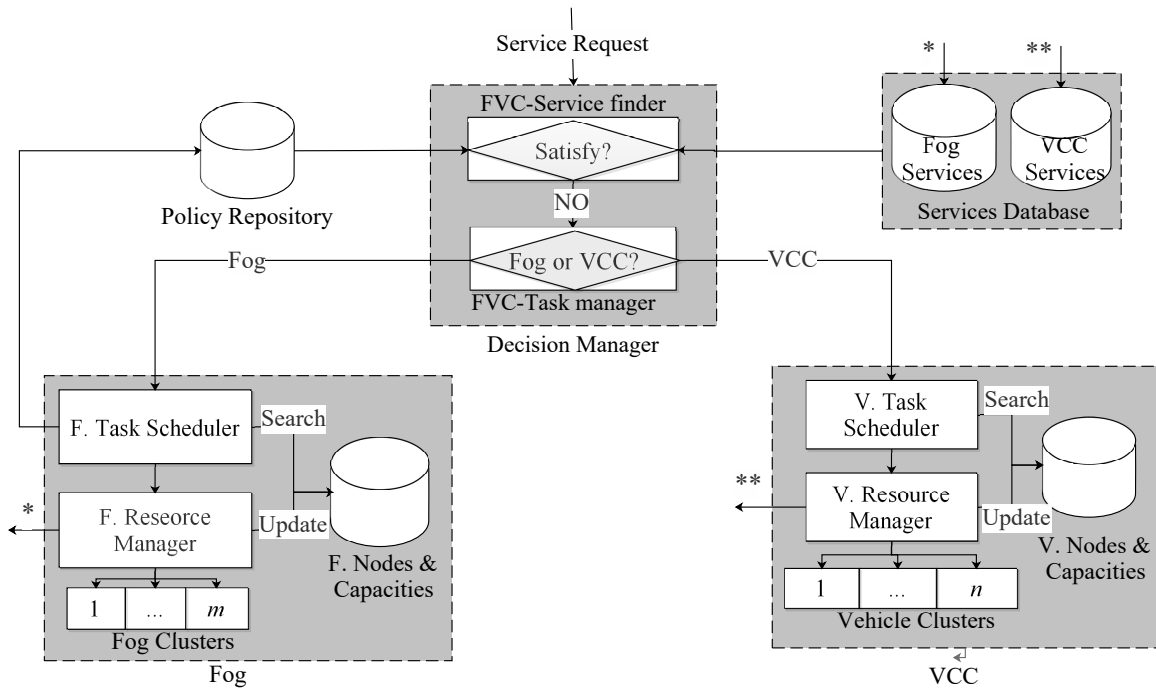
Service Request

*

**

FVC-Service finder

Satisfy?

Fog Services

VCC Services

Services Database

Policy Repository

NO

Fog

Fog or VCC?

VCC

FVC-Task manager

Decision Manager

F. Task Scheduler

Search

F. Reseorce Manager

Update

F. Nodes & Capacities

*

1

...

$m$

Fog Clusters

Fog

V. Task Scheduler

Search

**

V. Resource Manager

Update

V. Nodes & Capacities

1

...

$n$

Vehicle Clusters

VCC